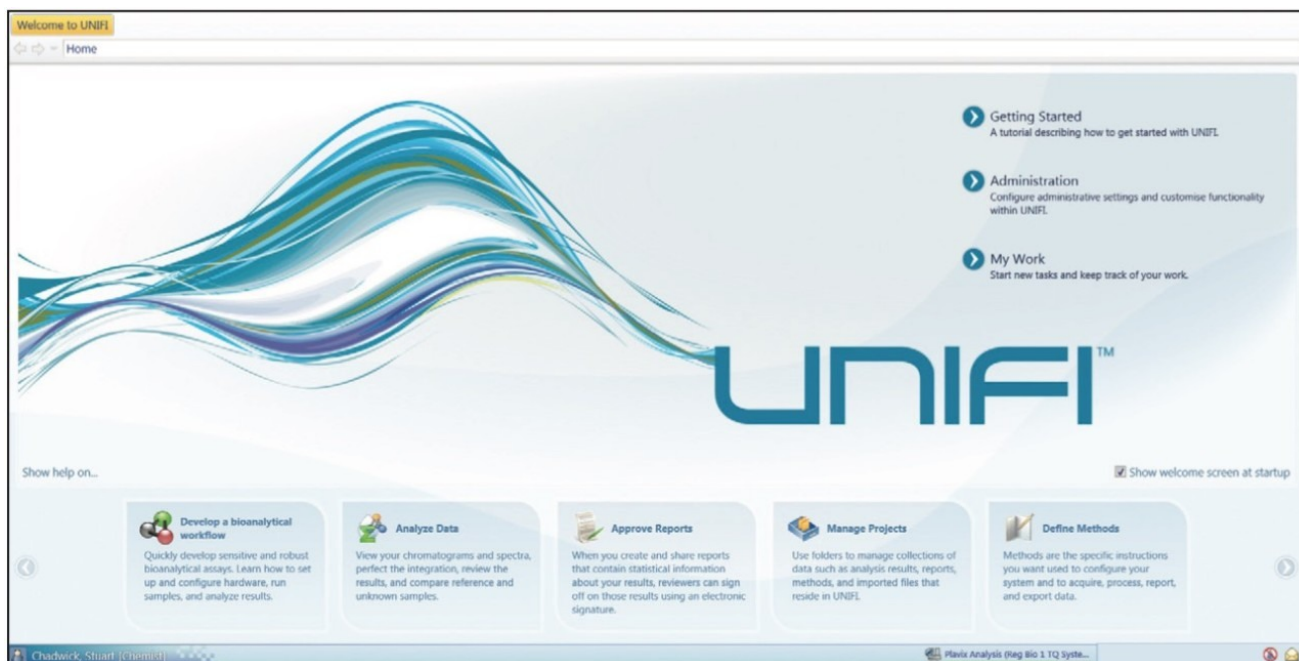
Welcome to UNIFI

Home

Getting Started
A tutorial describing how to get started with UNIFI.

Administration
Configure administrative settings and customise functionality within UNIFI.

My Work
Start new tasks and keep track of your work.

UNIFI™

Show help on...

Show welcome screen at startup

Develop a bioanalytical workflow
Quickly develop sensitive and robust bioanalytical assays. Learn how to set up and configure hardware, run samples, and analyze results.

Analyze Data
View your chromatograms and spectra, perfect the integration, review the results, and compare reference and unknown samples.

Approve Reports
When you create and share reports that contain statistical information about your results, reviewers can sign off on those results using an electronic signature.

Manage Projects
Use folders to manage collections of data such as analysis results, reports, methods, and imported files that reside in UNIFI.

Define Methods
Methods are the specific instructions you want used to configure your system and to acquire, process, report, and export data.

Chadwick, Stuart [Chemist] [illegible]

Plavix Analysis (Reg Bio 1 TQ Syste...